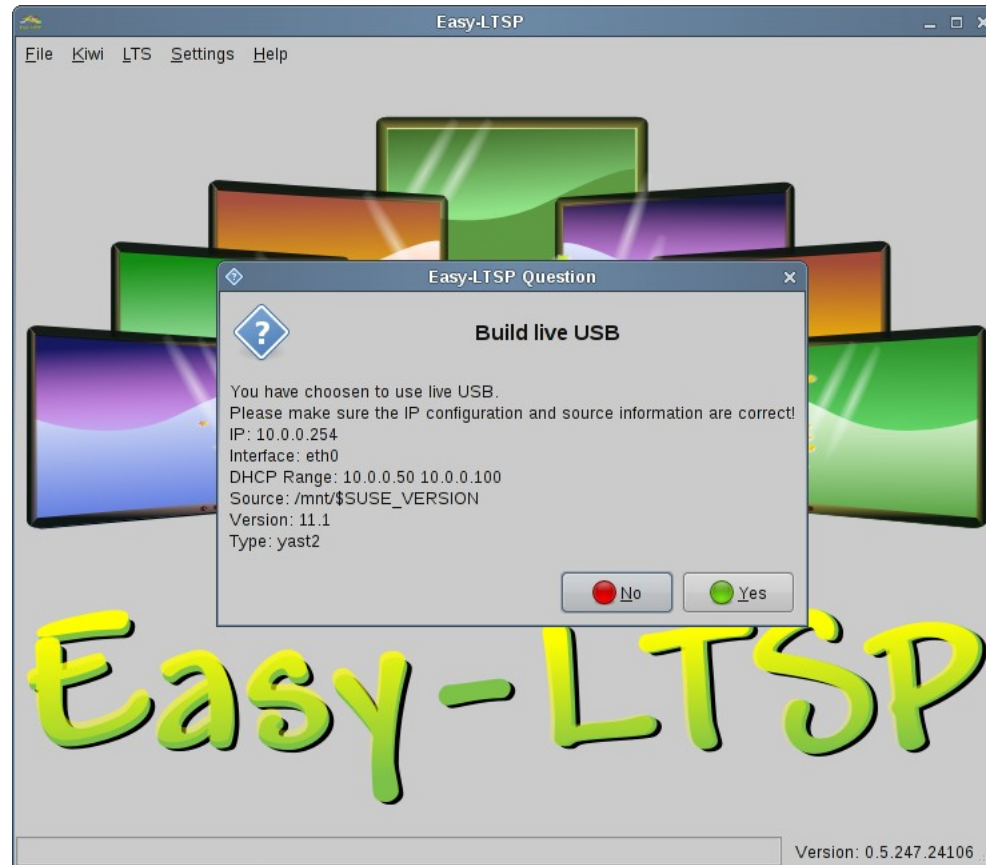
Easy-LTSP

File Kiwi LTS Settings Help

Easy-LTSP Question

Build live USB

You have choosen to use live USB.
Please make sure the IP configuration and source information are correct!
IP: 10.0.0.254
Interface: eth0
DHCP Range: 10.0.0.50 10.0.0.100
Source: /mnt/$SUSE_VERSION
Version: 11.1
Type: yast2

No Yes

Easy-LTSP

Version: 0.5.247.24106